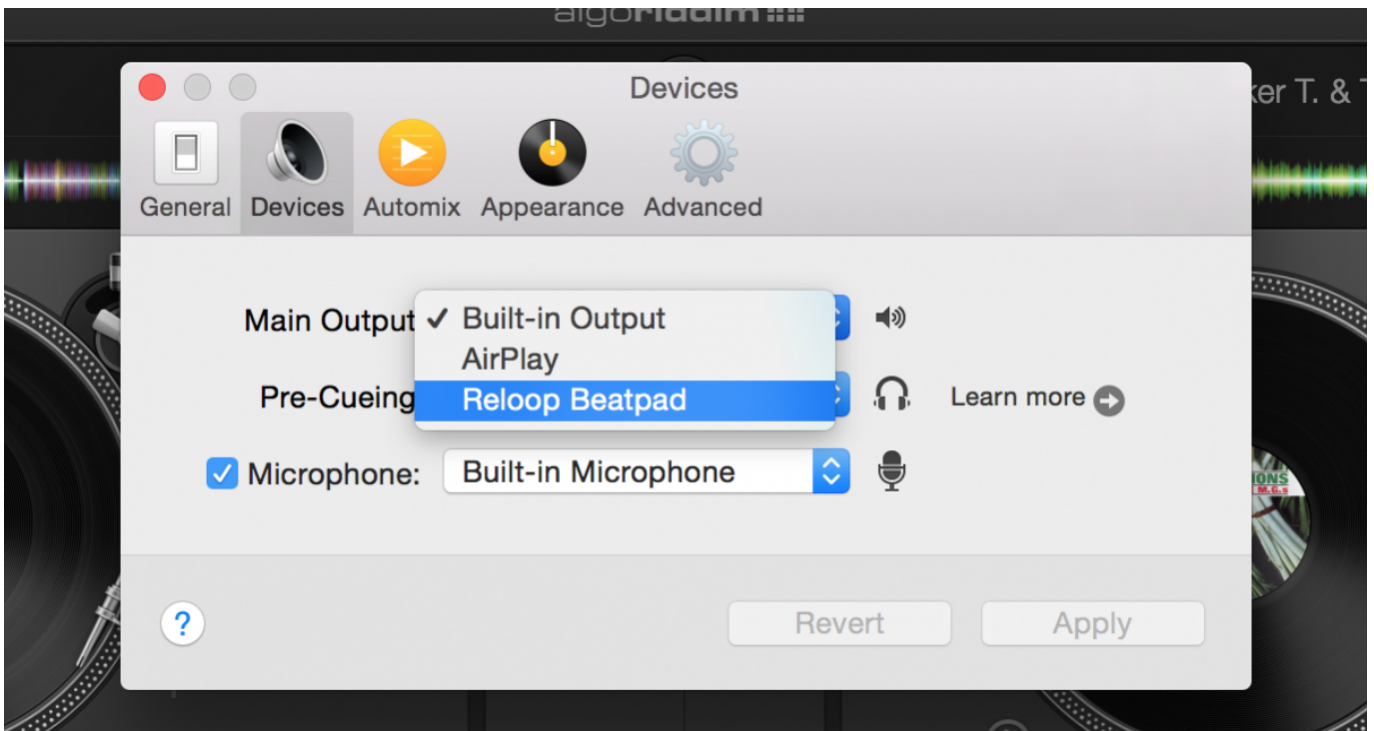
algoriddim

Devices

ker T. & T

General Devices Automix Appearance Advanced

Main Output ✓ Built-in Output
AirPlay
Pre-Cueing Reloop Beatpad
Learn more

Microphone: Built-in Microphone

?

Revert Apply